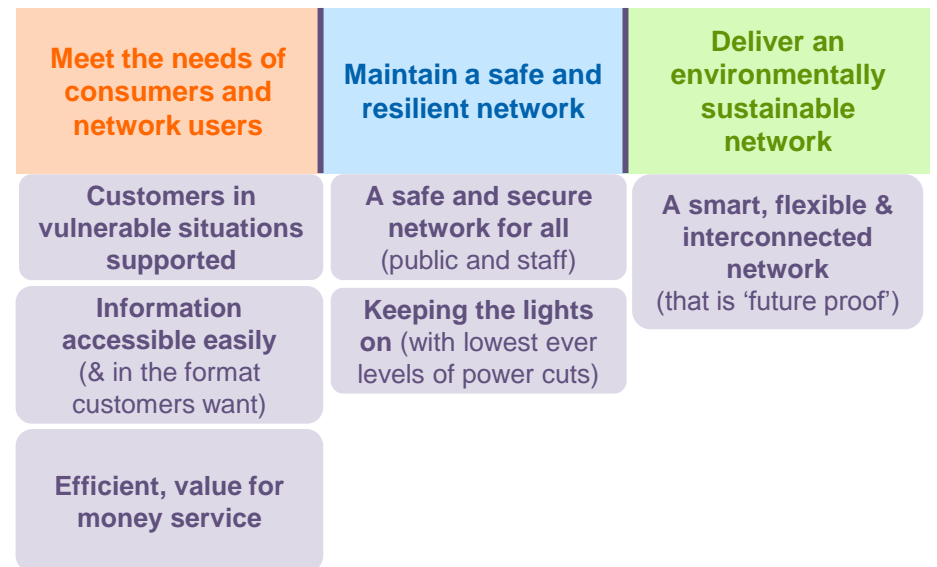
Meet the needs of consumers and network users

Customers in vulnerable situations supported

Information accessible easily (& in the format customers want)

Efficient, value for money service

Maintain a safe and resilient network

A safe and secure network for all (public and staff)

Keeping the lights on (with lowest ever levels of power cuts)

Deliver an environmentally sustainable network

A smart, flexible & interconnected network (that is ‘future proof’)